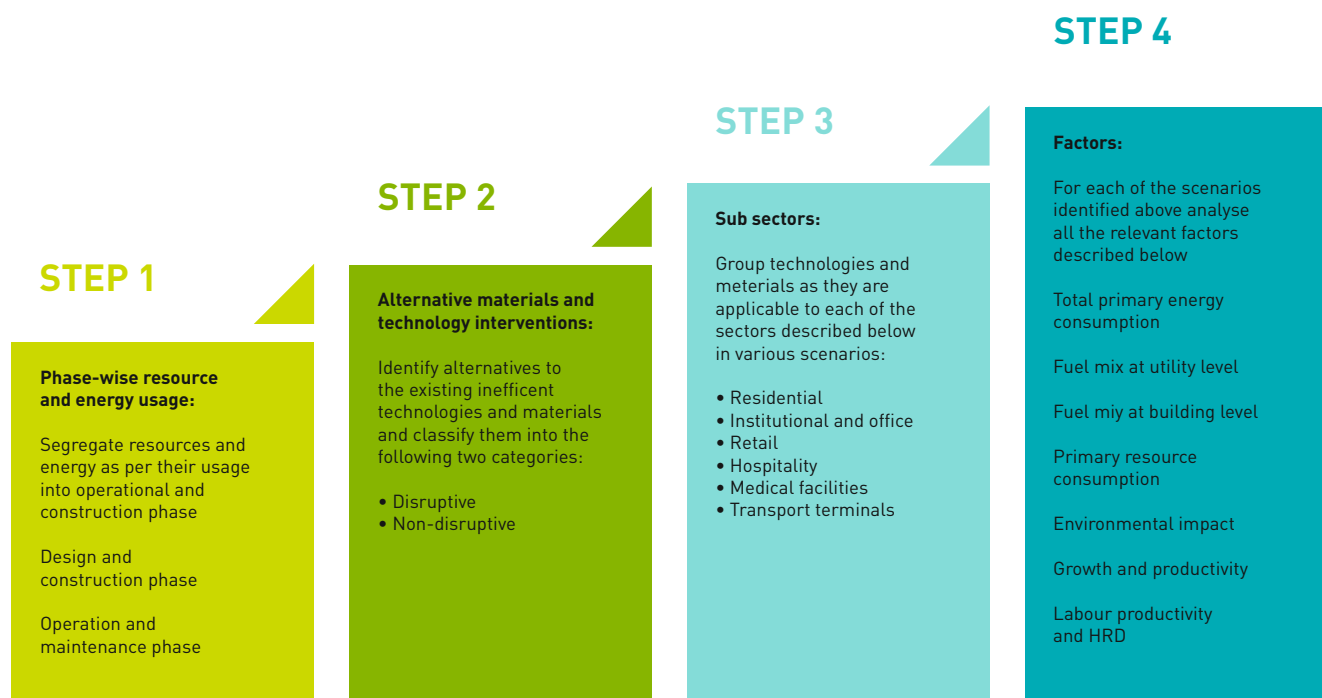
STEP 1

Phase-wise resource and energy usage:

Segregate resources and energy as per their usage into operational and construction phase

Design and construction phase

Operation and maintenance phase

STEP 2

Alternative materials and technology interventions:

Identify alternatives to the existing inefficent technologies and materials and classify them into the following two categories:

• Disruptive
• Non-disruptive

STEP 3

Sub sectors:

Group technologies and materials as they are applicable to each of the sectors described below in various scenarios:

• Residential
• Institutional and office
• Retail
• Hospitality
• Medical facilities
• Transport terminals

STEP 4

Factors:

For each of the scenarios identified above analyse all the relevant factors described below

Total primary energy consumption

Fuel mix at utility level

Fuel miy at building level

Primary resource consumption

Environmental impact

Growth and productivity

Labour productivity and HRD